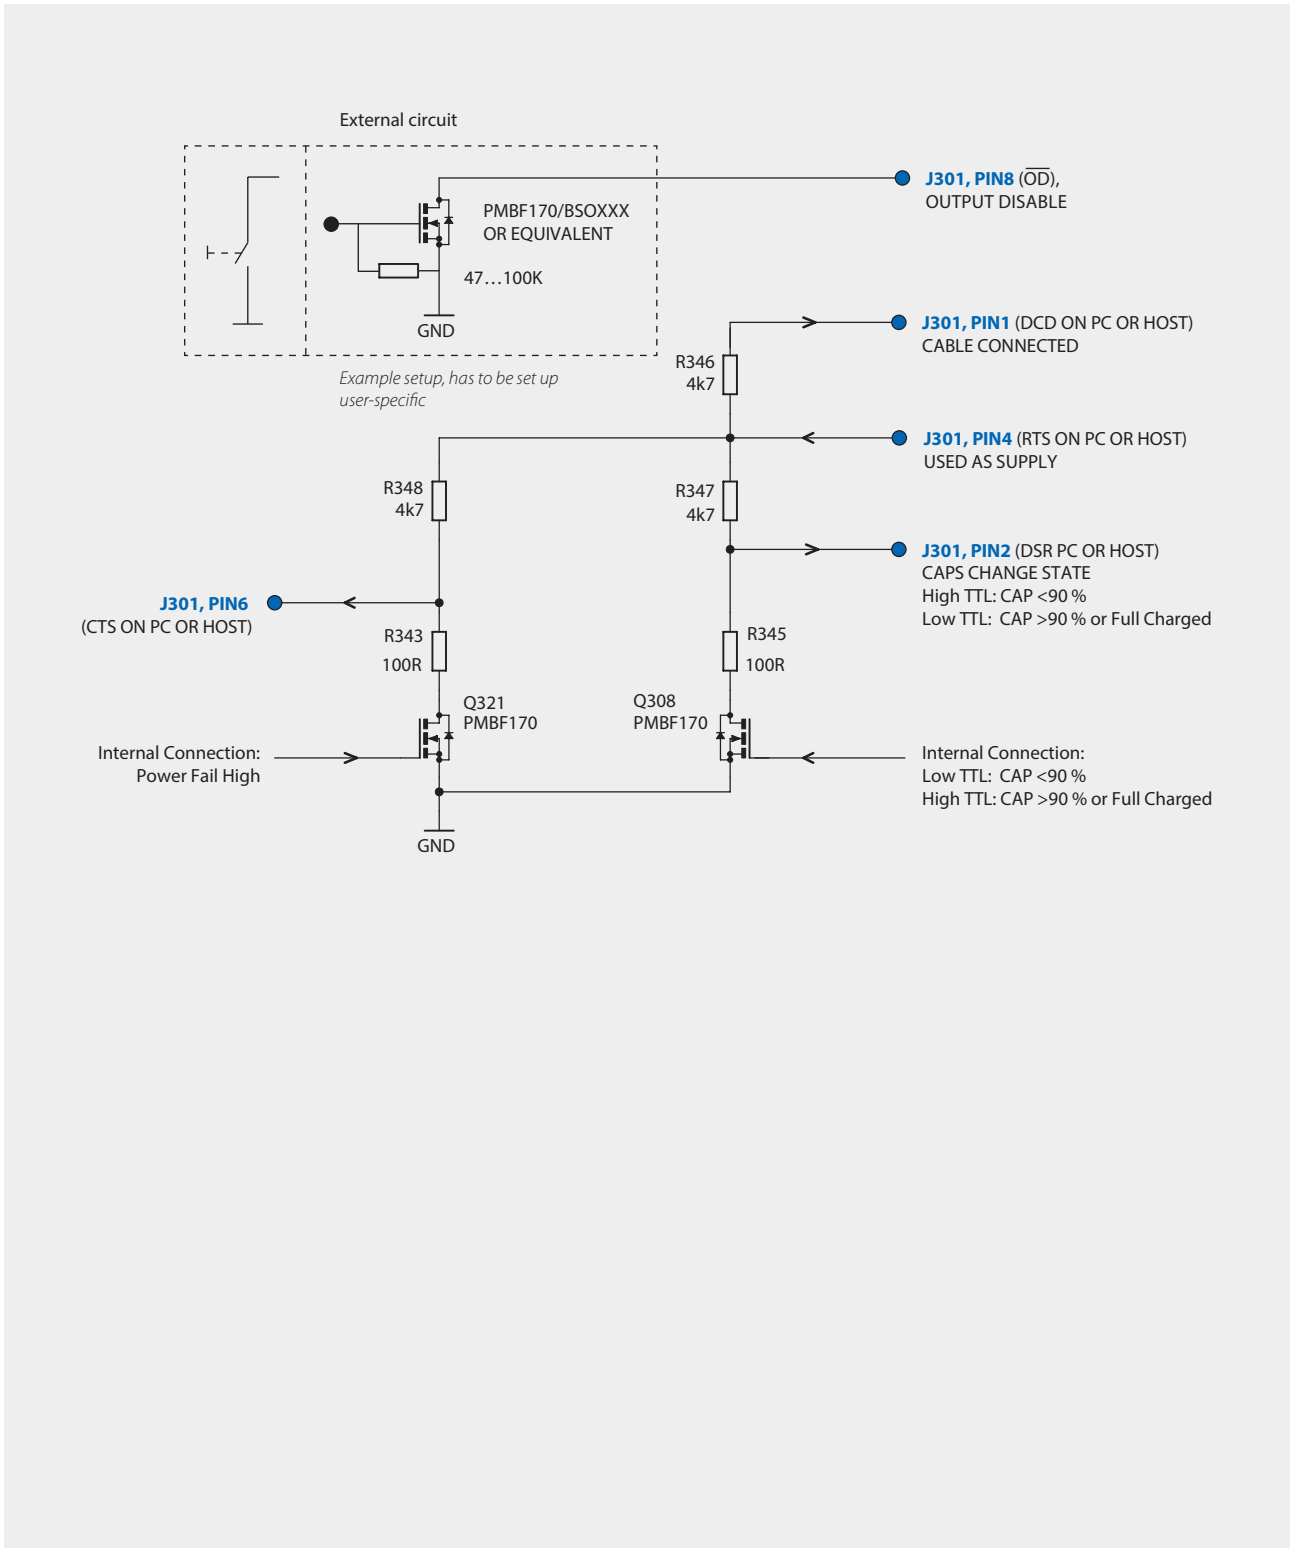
External circuit

PMBF170/BSOXXX
OR EQUIVALENT

47…100K

GND

Example setup, has to be set up user-specific

J301, PIN8 ($\overline{OD}$),
OUTPUT DISABLE

J301, PIN1 (DCD ON PC OR HOST)
CABLE CONNECTED

R346
4k7

J301, PIN4 (RTS ON PC OR HOST)
USED AS SUPPLY

R348
4k7

R347
4k7

J301, PIN2 (DSR PC OR HOST)
CAPS CHANGE STATE
High TTL: CAP <90 %
Low TTL: CAP >90 % or Full Charged

J301, PIN6
(CTS ON PC OR HOST)

R343
100R

R345
100R

Q321
PMBF170

Q308
PMBF170

Internal Connection:
Power Fail High

Internal Connection:
Low TTL: CAP <90 %
High TTL: CAP >90 % or Full Charged

GND